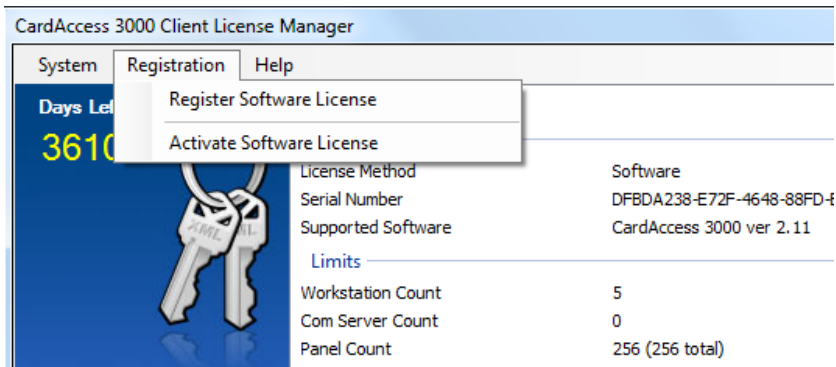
CardAccess 3000 Client License Manager

System Registration Help

Register Software License

Activate Software License

Days Le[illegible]

361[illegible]

XML XML

License Method Software

Serial Number DFBDA238-E72F-4648-88FD-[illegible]

Supported Software CardAccess 3000 ver 2.11

Limits

Workstation Count 5

Com Server Count 0

Panel Count 256 (256 total)